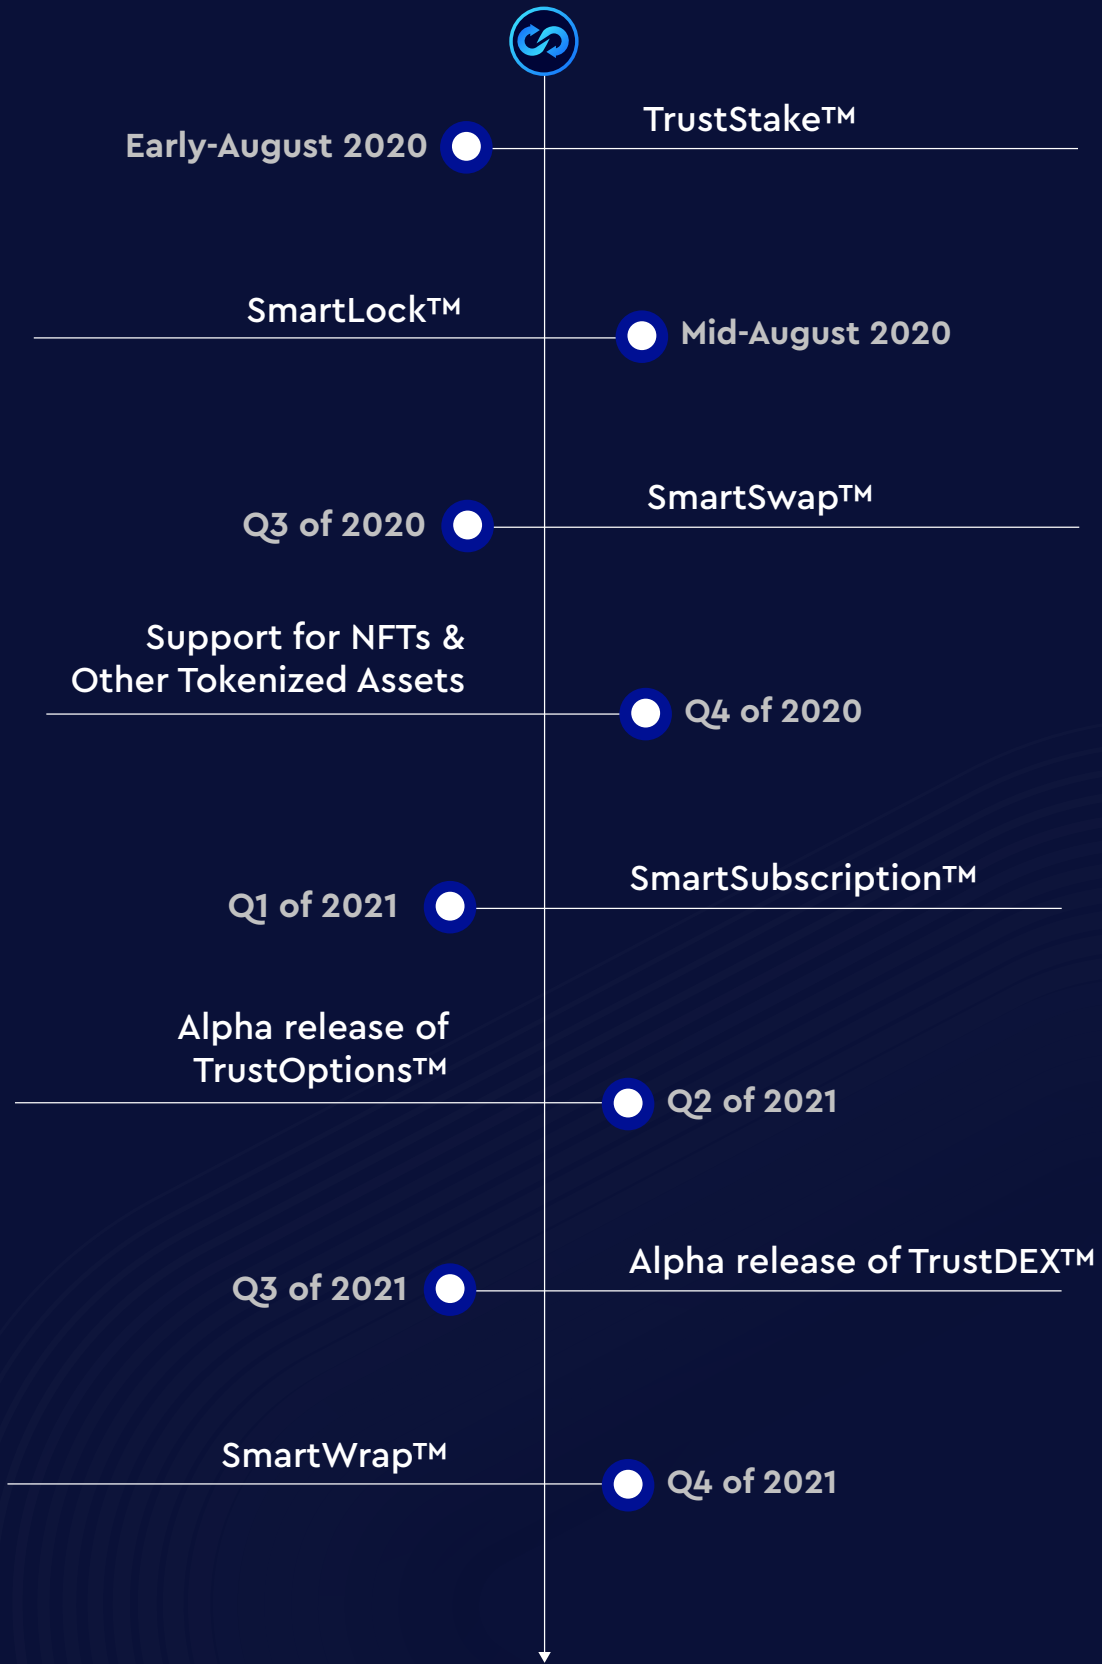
Early-August 2020

TrustStake™

SmartLock™

Mid-August 2020

Q3 of 2020

SmartSwap™

Support for NFTs & Other Tokenized Assets

Q4 of 2020

Q1 of 2021

SmartSubscription™

Alpha release of TrustOptions™

Q2 of 2021

Q3 of 2021

Alpha release of TrustDEX™

SmartWrap™

Q4 of 2021